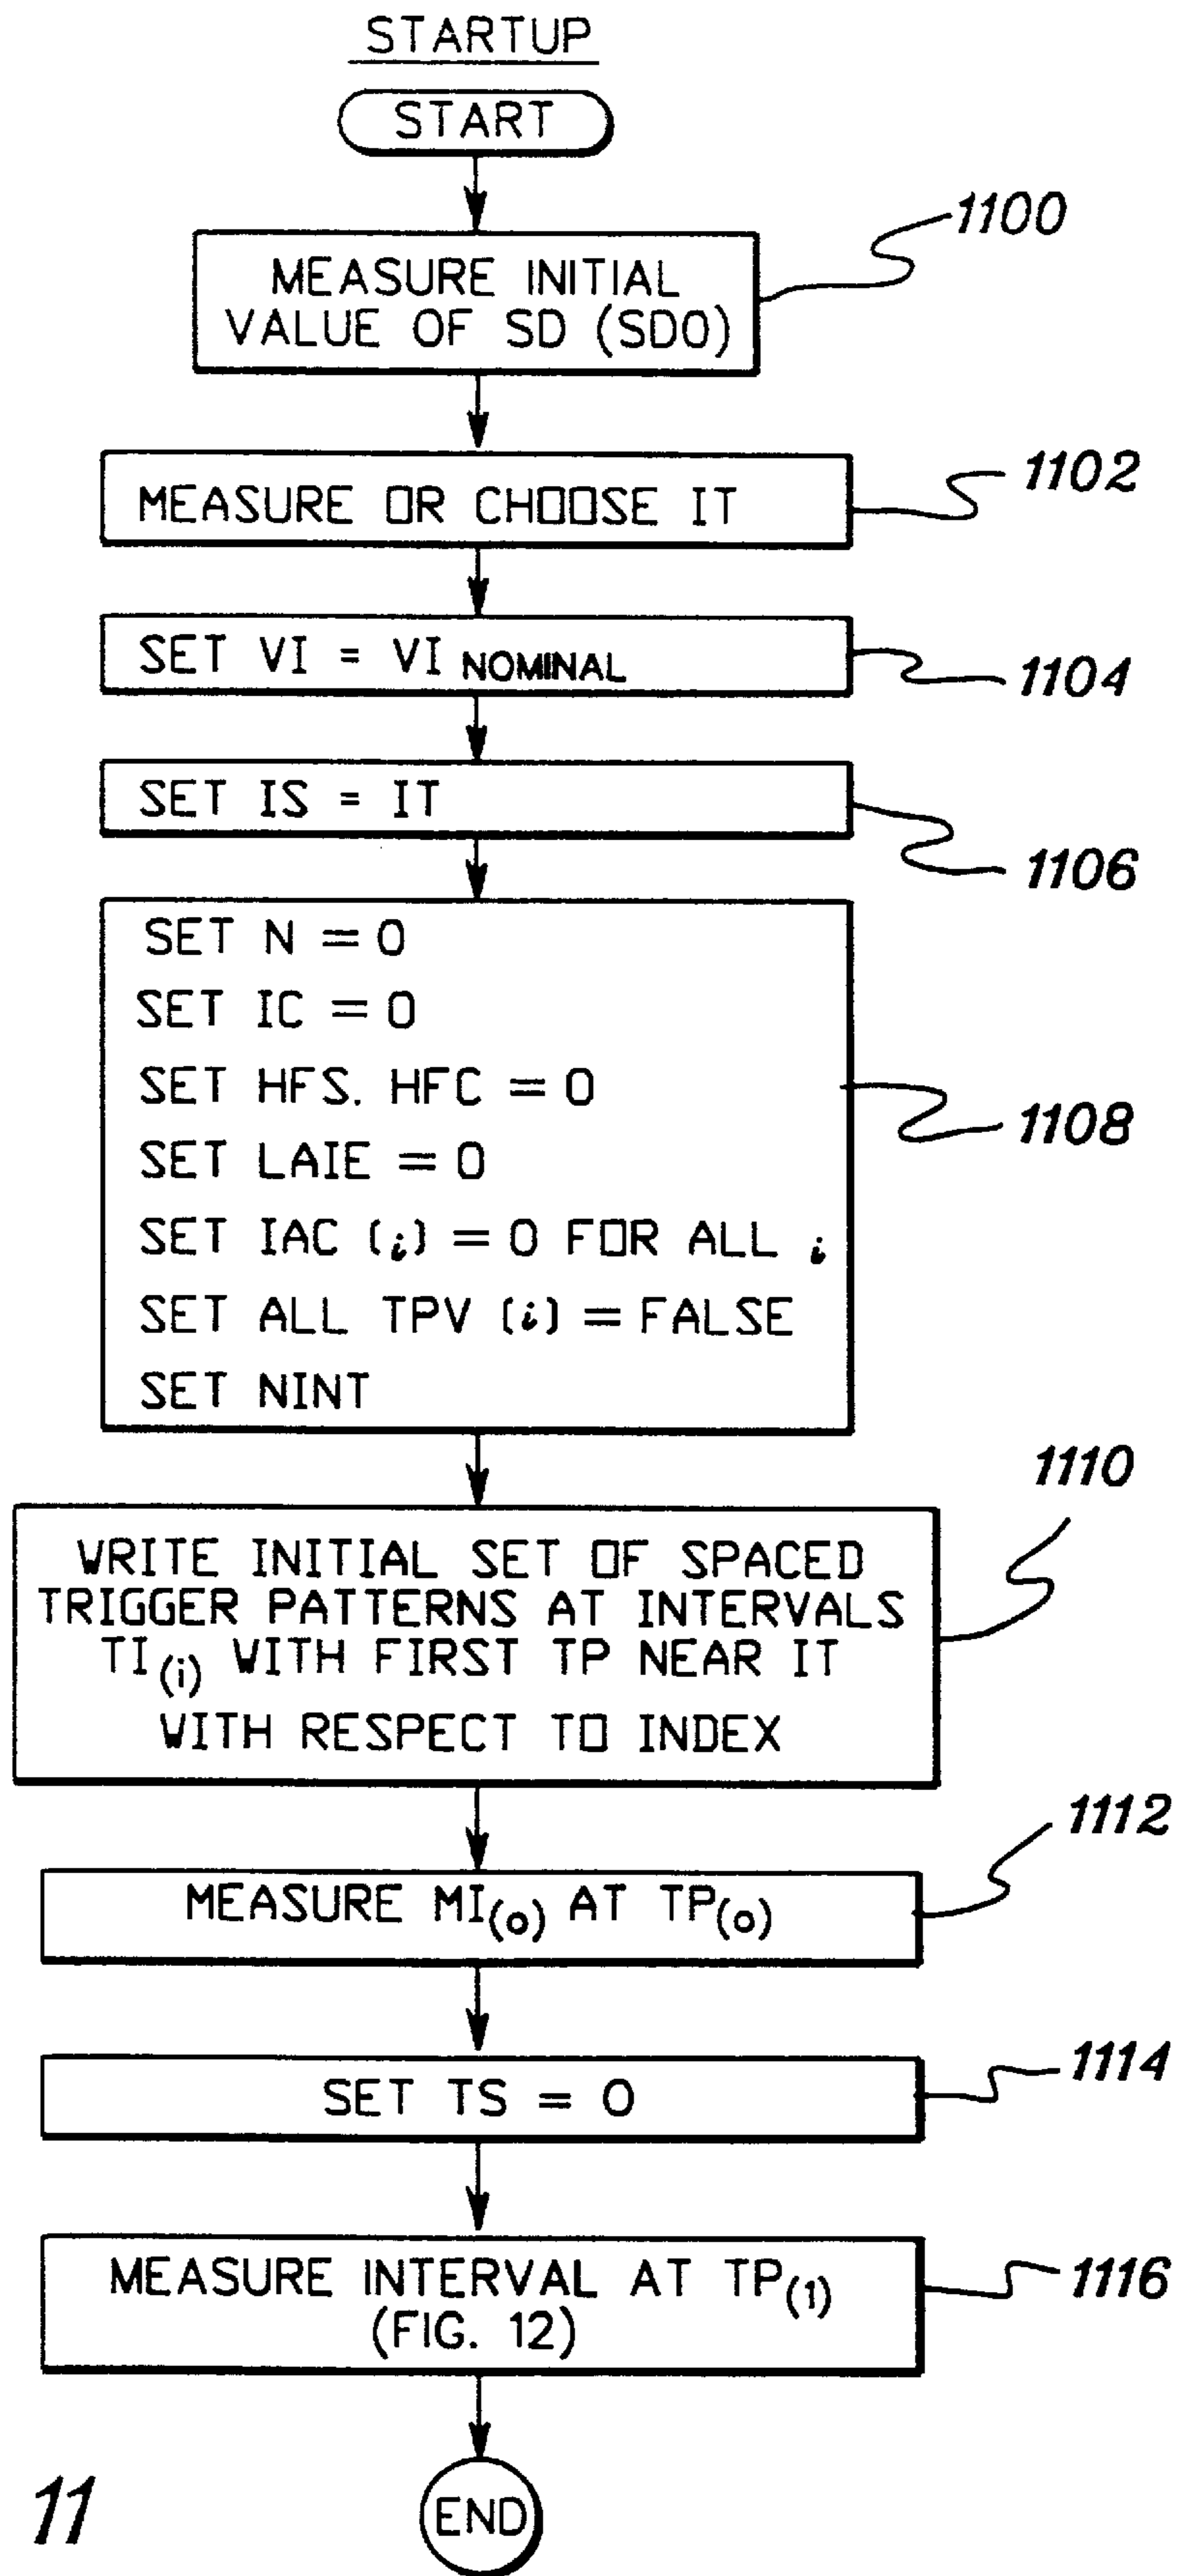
STARTUP

START

MEASURE INITIAL VALUE OF SD (SD0)

1100

MEASURE OR CHOOSE IT

1102

SET VI = VI$_{NOMINAL}$

1104

SET IS = IT

1106

SET N = 0
SET IC = 0
SET HFS. HFC = 0
SET LAIE = 0
SET IAC ($i$) = 0 FOR ALL $i$
SET ALL TPV ($i$) = FALSE
SET NINT

1108

1110

WRITE INITIAL SET OF SPACED TRIGGER PATTERNS AT INTERVALS TI$_{(i)}$ WITH FIRST TP NEAR IT WITH RESPECT TO INDEX

1112

MEASURE MI$_{(o)}$ AT TP$_{(o)}$

SET TS = 0

1114

MEASURE INTERVAL AT TP$_{(1)}$ (FIG. 12)

1116

11

END